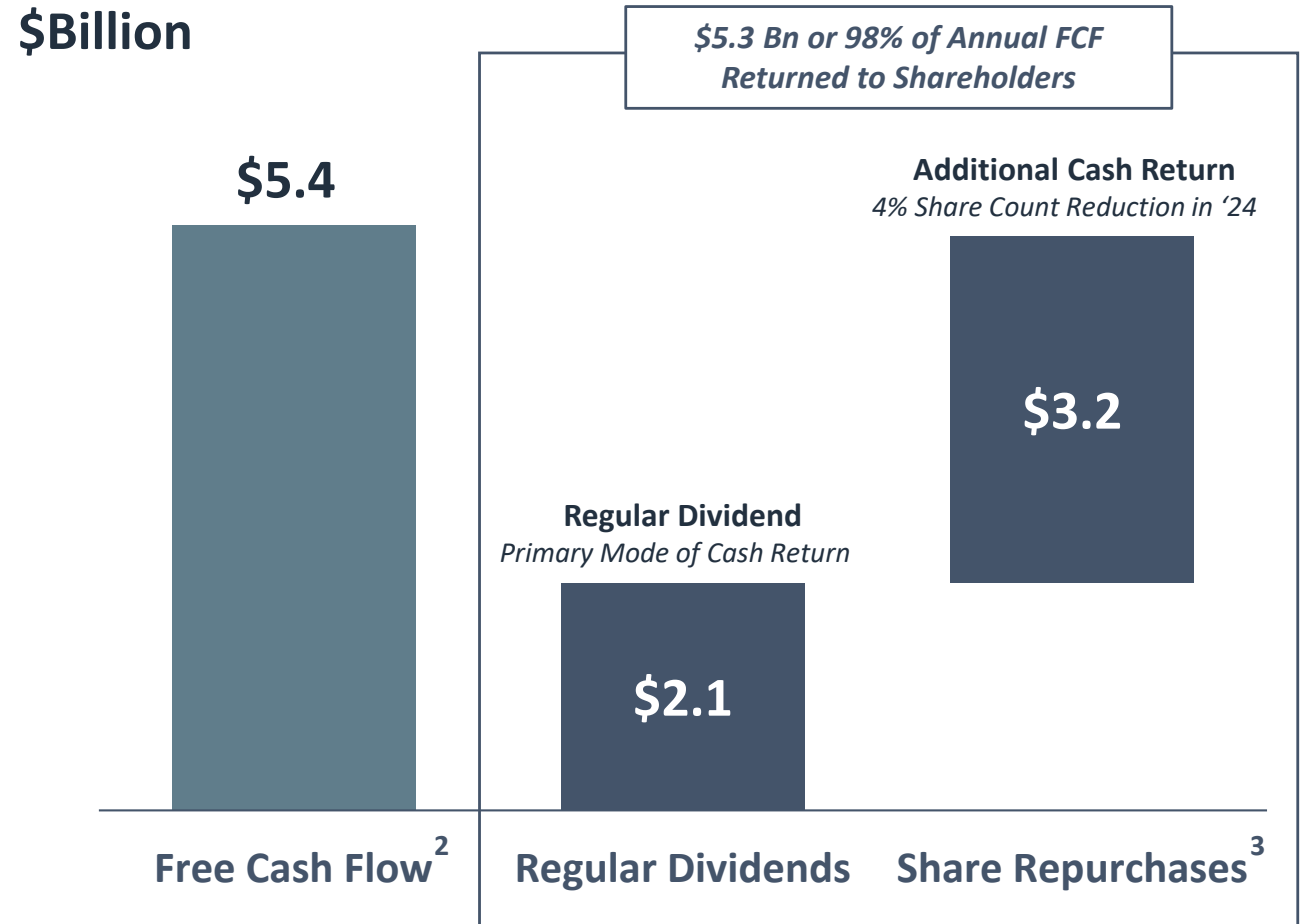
$Billion

$5.3 Bn or 98% of Annual FCF Returned to Shareholders

$5.4

Additional Cash Return
4% Share Count Reduction in '24

$3.2

Regular Dividend
Primary Mode of Cash Return

$2.1

Free Cash Flow$^2$

Regular Dividends

Share Repurchases$^3$